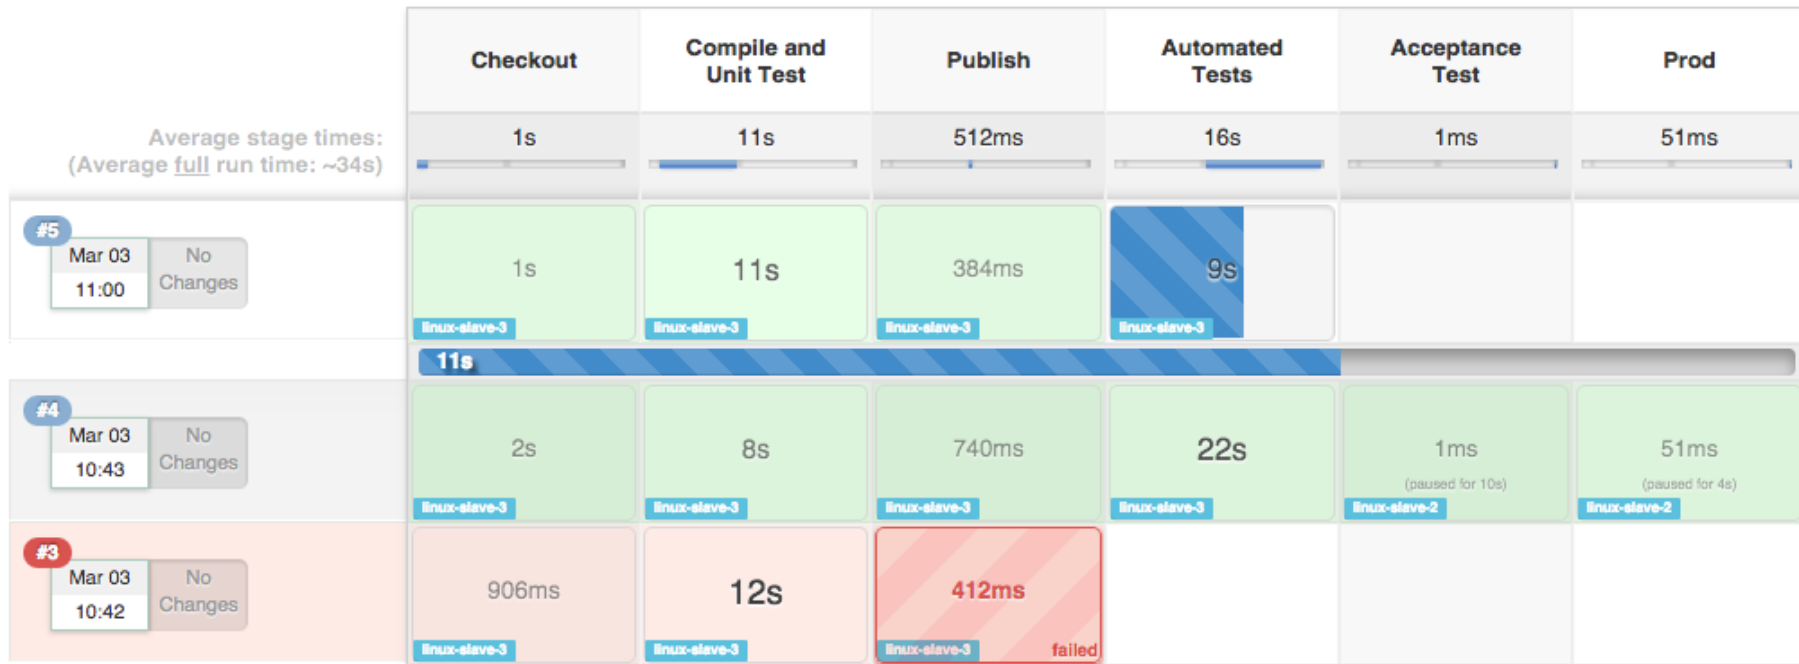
| | Checkout | Compile and Unit Test | Publish | Automated Tests | Acceptance Test | Prod |
|---|---|---|---|---|---|---|
| Average stage times: (Average full run time: ~34s) | 1s | 11s | 512ms | 16s | 1ms | 51ms |
| #5 Mar 03 11:00 No Changes | 1s linux-slave-3 | 11s linux-slave-3 | 384ms linux-slave-3 | 9s linux-slave-3 | | |
| #4 Mar 03 10:43 No Changes | 2s linux-slave-3 | 8s linux-slave-3 | 740ms linux-slave-3 | 22s linux-slave-3 | 1ms (paused for 10s) linux-slave-2 | 51ms (paused for 4s) linux-slave-2 |
| #3 Mar 03 10:42 No Changes | 906ms linux-slave-3 | 12s linux-slave-3 | 412ms linux-slave-3 failed | | | |

11s